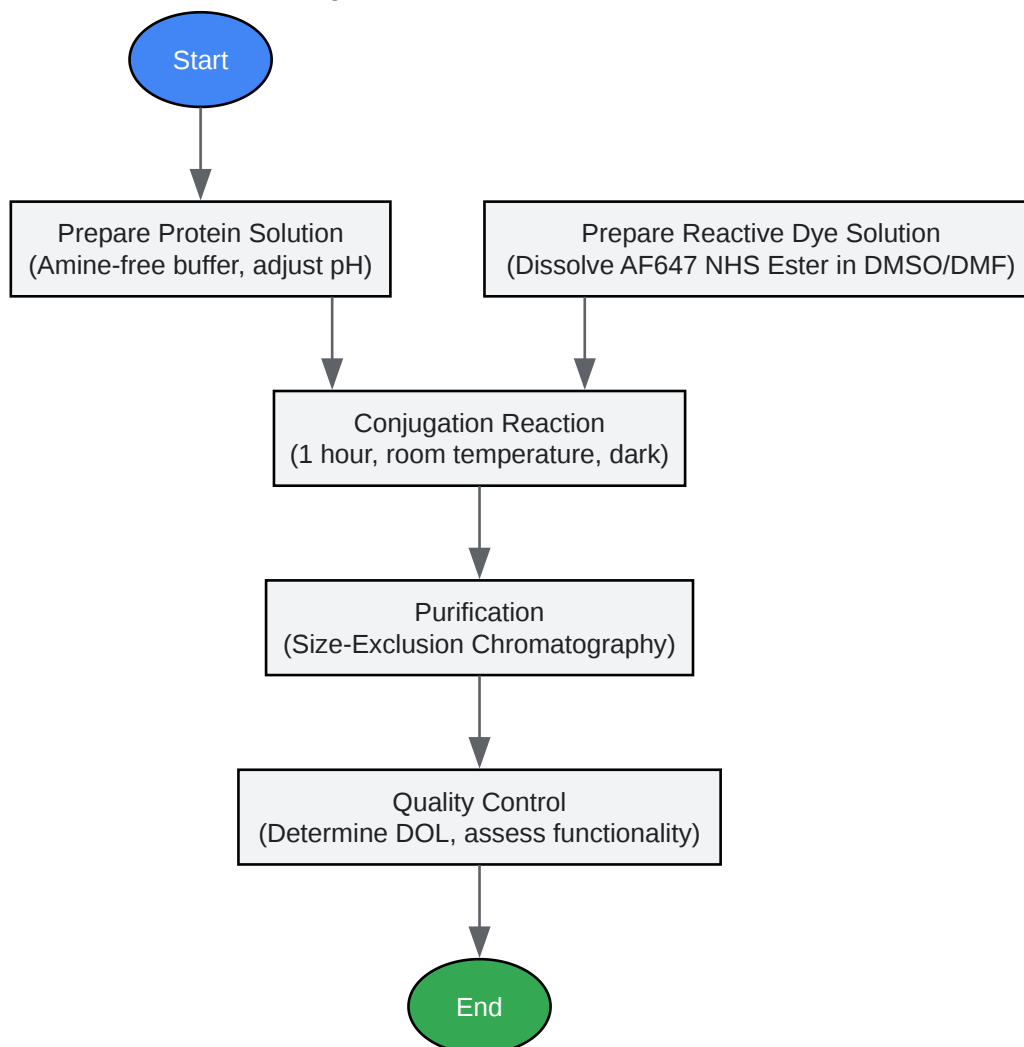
Start

Prepare Protein Solution
(Amine-free buffer, adjust pH)

Prepare Reactive Dye Solution
(Dissolve AF647 NHS Ester in DMSO/DMF)

Conjugation Reaction
(1 hour, room temperature, dark)

Purification
(Size-Exclusion Chromatography)

Quality Control
(Determine DOL, assess functionality)

End